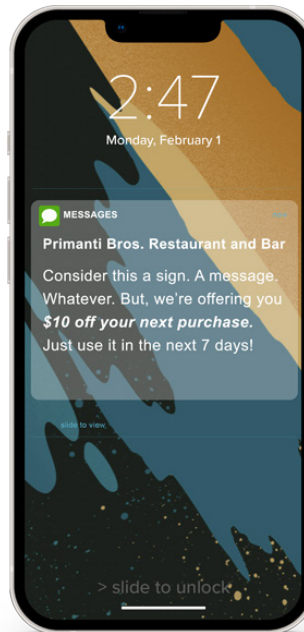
2:47
Monday, February 1

MESSAGES
Primanti Bros. Restaurant and Bar
Consider this a sign. A message. Whatever. But, we're offering you $10 off your next purchase. Just use it in the next 7 days!

slide to view

> slide to unlock